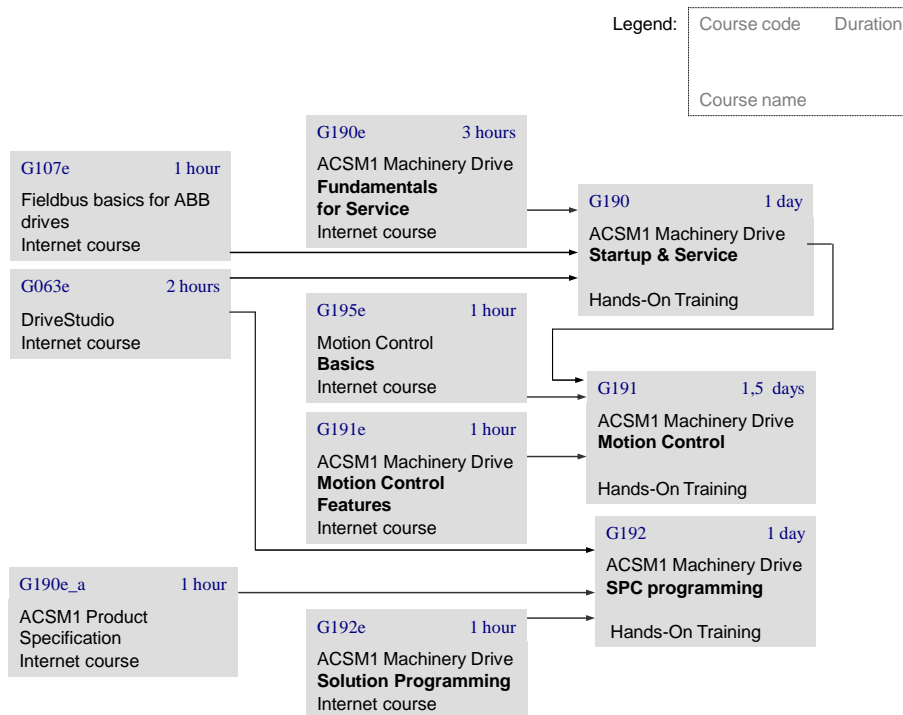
Legend: Course code Duration

Course name

G190e 3 hours
ACSM1 Machinery Drive
**Fundamentals for Service**
Internet course

G107e 1 hour
Fieldbus basics for ABB drives
Internet course

G190 1 day
ACSM1 Machinery Drive
**Startup & Service**
Hands-On Training

G063e 2 hours
DriveStudio
Internet course

G195e 1 hour
Motion Control
**Basics**
Internet course

G191 1,5 days
ACSM1 Machinery Drive
**Motion Control**
Hands-On Training

G191e 1 hour
ACSM1 Machinery Drive
**Motion Control Features**
Internet course

G192 1 day
ACSM1 Machinery Drive
**SPC programming**
Hands-On Training

G190e_a 1 hour
ACSM1 Product Specification
Internet course

G192e 1 hour
ACSM1 Machinery Drive
**Solution Programming**
Internet course